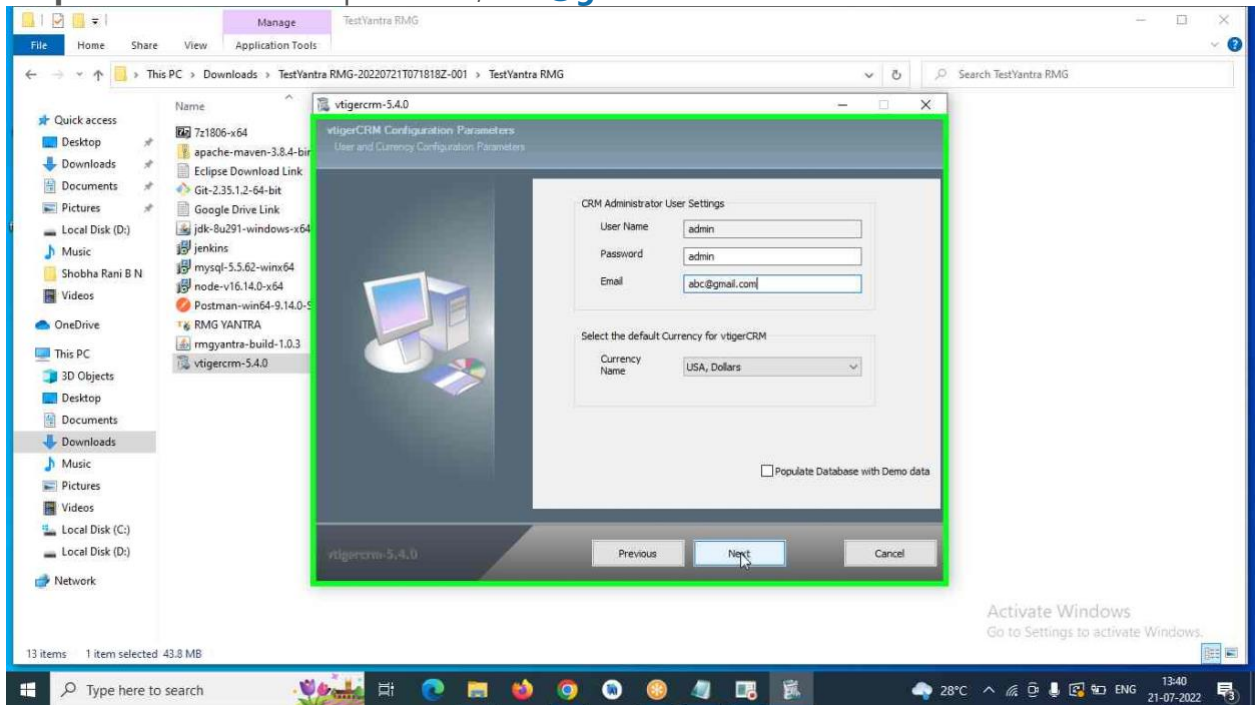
Manage
TestYantra RMG
File
Home
Share
View
Application Tools

This PC > Downloads > TestYantra RMG-20220721T071818Z-001 > TestYantra RMG
Search TestYantra RMG

Quick access
Desktop
Downloads
Documents
Pictures
Local Disk (D:)
Music
Shobha Rani B N
Videos
OneDrive
This PC
3D Objects
Desktop
Documents
Downloads
Music
Pictures
Videos
Local Disk (C:)
Local Disk (D:)
Network

Name
7z1806-x64
apache-maven-3.8.4-bir
Eclipse Download Link
Git-2.35.1.2-64-bit
Google Drive Link
jdk-8u291-windows-x64
jenkins
mysql-5.5.62-winx64
node-v16.14.0-x64
Postman-win64-9.14.0-
RMG YANTRA
rmgyantra-build-1.0.3
vtigercrm-5.4.0

vtigercrm-5.4.0
vtigerCRM Configuration Parameters
User and Currency Configuration Parameters

CRM Administrator User Settings
User Name admin
Password admin
Email abc@gmail.com

Select the default Currency for vtigerCRM
Currency Name USA, Dollars

Populate Database with Demo data

vtigercrm-5.4.0
Previous
Next
Cancel

Activate Windows
Go to Settings to activate Windows.

13 items 1 item selected 43.8 MB

Type here to search
28°C ENG 13:40 21-07-2022